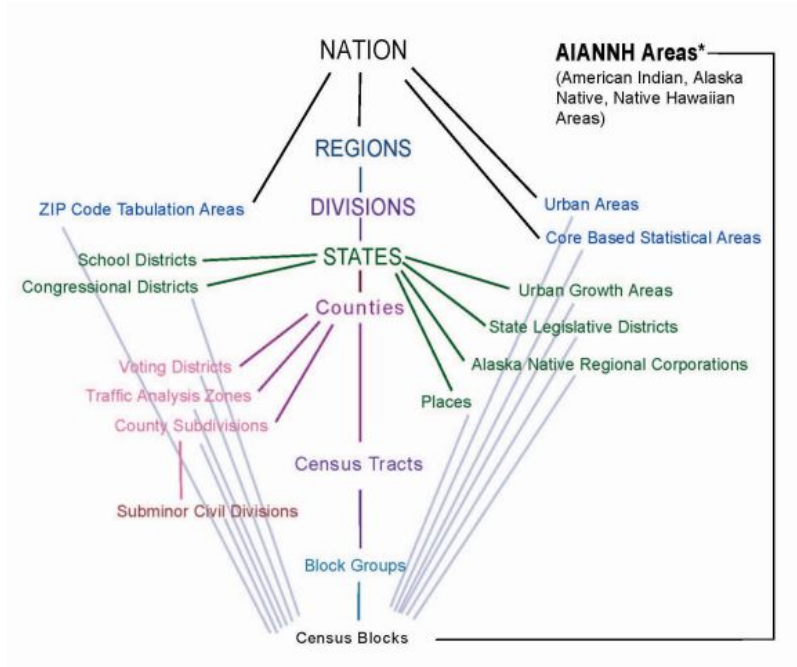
NATION

AIANNH Areas*
(American Indian, Alaska Native, Native Hawaiian Areas)

REGIONS

DIVISIONS

ZIP Code Tabulation Areas

Urban Areas

Core Based Statistical Areas

STATES

School Districts

Congressional Districts

Urban Growth Areas

Counties

State Legislative Districts

Alaska Native Regional Corporations

Voting Districts

Traffic Analysis Zones

Places

County Subdivisions

Census Tracts

Subminor Civil Divisions

Block Groups

Census Blocks